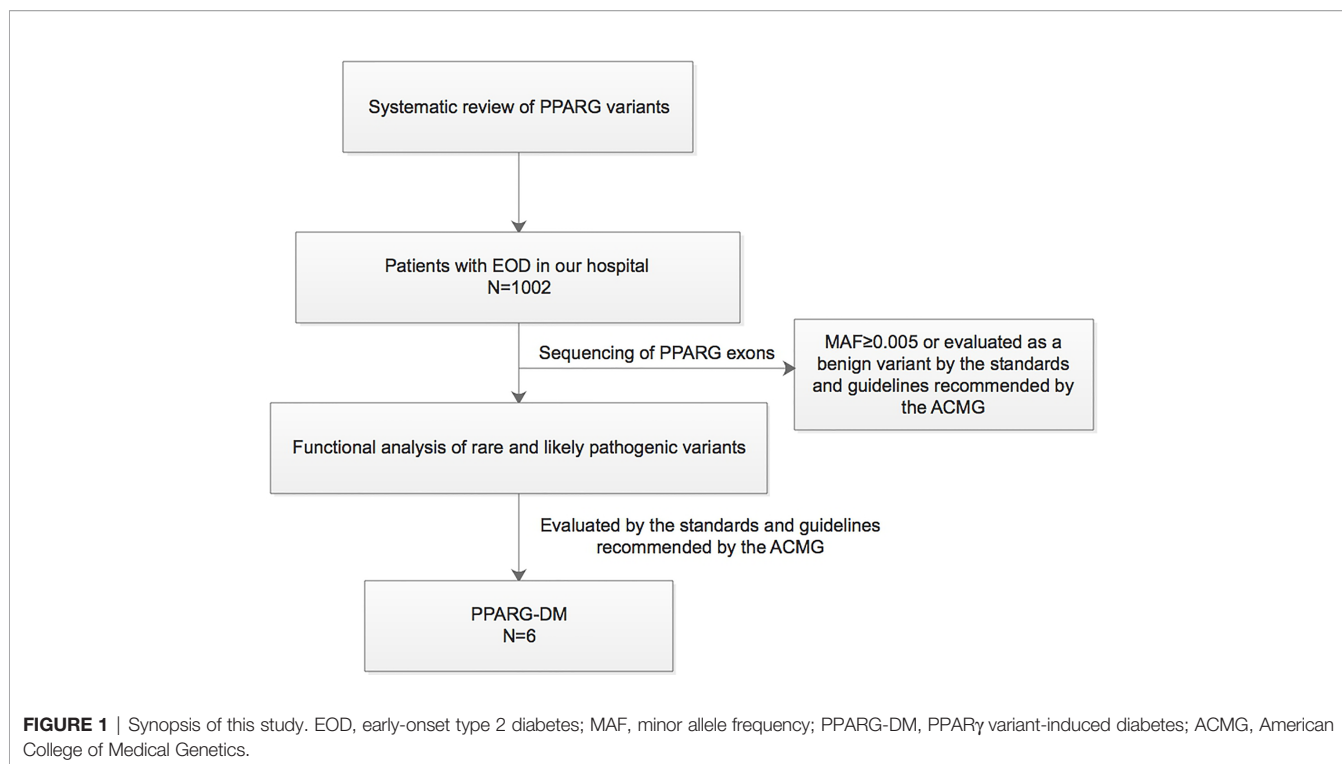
Systematic review of PPARG variants

Patients with EOD in our hospital
N=1002

Sequencing of PPARG exons

MAF≥0.005 or evaluated as a benign variant by the standards and guidelines recommended by the ACMG

Functional analysis of rare and likely pathogenic variants

Evaluated by the standards and guidelines recommended by the ACMG

PPARG-DM
N=6

**FIGURE 1** | Synopsis of this study. EOD, early-onset type 2 diabetes; MAF, minor allele frequency; PPARG-DM, PPARγ variant-induced diabetes; ACMG, American College of Medical Genetics.